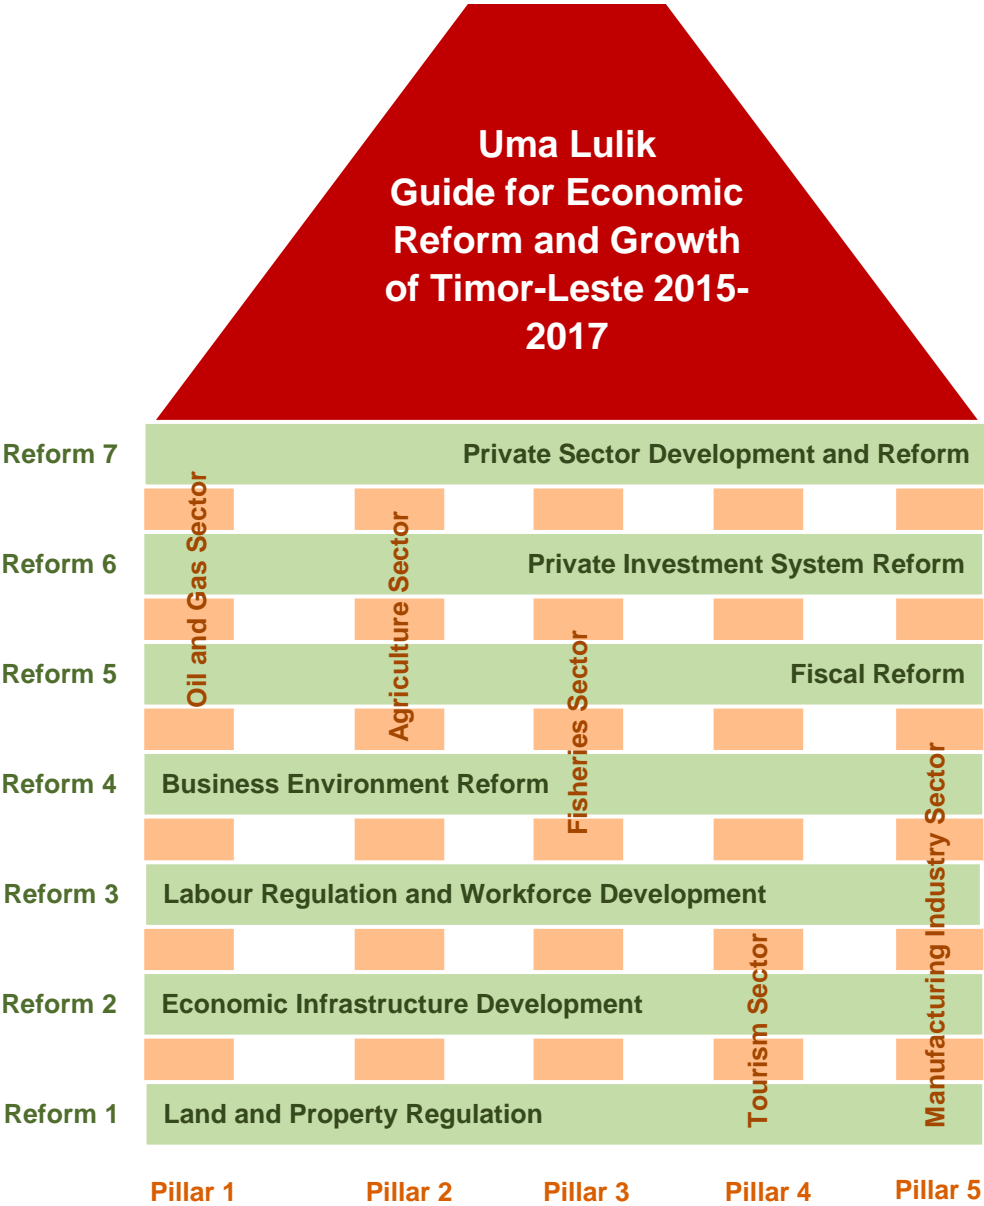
Uma Lulik
Guide for Economic Reform and Growth of Timor-Leste 2015-2017

Reform 7 Private Sector Development and Reform

Reform 6 Private Investment System Reform

Reform 5 Fiscal Reform

Reform 4 Business Environment Reform

Reform 3 Labour Regulation and Workforce Development

Reform 2 Economic Infrastructure Development

Reform 1 Land and Property Regulation

Oil and Gas Sector

Agriculture Sector

Fisheries Sector

Tourism Sector

Manufacturing Industry Sector

Pillar 1 Pillar 2 Pillar 3 Pillar 4 Pillar 5